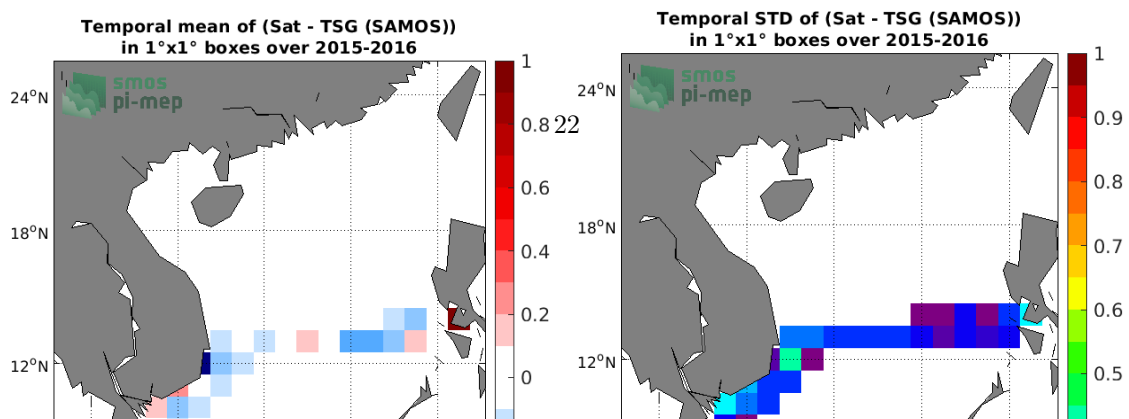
Temporal mean of (Sat - TSG (SAMOS)) in 1°x1° boxes over 2015-2016

smos pi-mep

$24^oN$

$18^oN$

$12^oN$

1

0.8

22

0.6

0.4

0.2

0

Temporal STD of (Sat - TSG (SAMOS)) in 1°x1° boxes over 2015-2016

smos pi-mep

$24^oN$

$18^oN$

$12^oN$

1

0.9

0.8

0.7

0.6

0.5